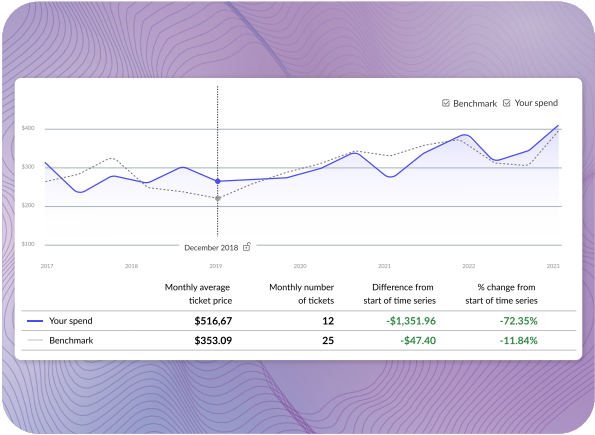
☑ Benchmark ☑ Your spend

$400

$300

$200

$100

December 2018

2017 2018 2019 2020 2021 2022 2023

| | Monthly average ticket price | Monthly number of tickets | Difference from start of time series | % change from start of time series |
|---|---|---|---|---|
| Your spend | $516,67 | 12 | -$1,351.96 | -72.35% |
| Benchmark | $353.09 | 25 | -$47.40 | -11.84% |